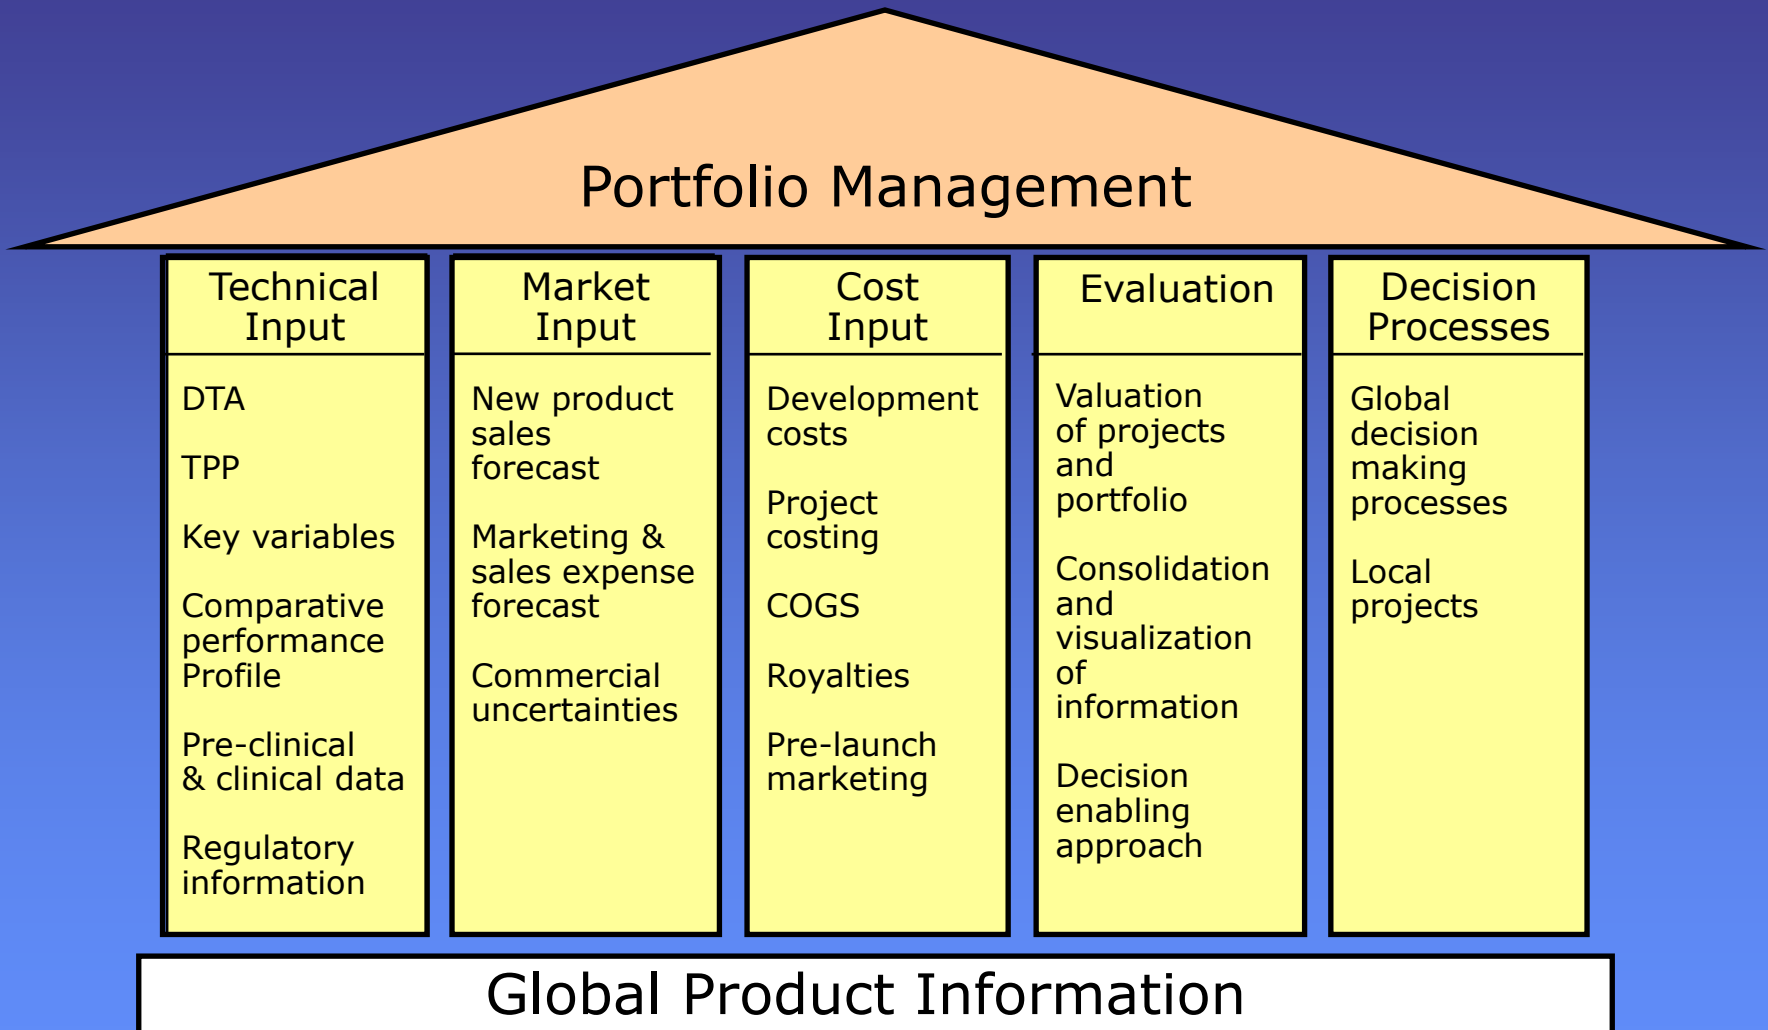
Portfolio Management

Technical Input

DTA

TPP

Key variables

Comparative performance Profile

Pre-clinical & clinical data

Regulatory information

Market Input

New product sales forecast

Marketing & sales expense forecast

Commercial uncertainties

Cost Input

Development costs

Project costing

COGS

Royalties

Pre-launch marketing

Evaluation

Valuation of projects and portfolio

Consolidation and visualization of information

Decision enabling approach

Decision Processes

Global decision making processes

Local projects

Global Product Information